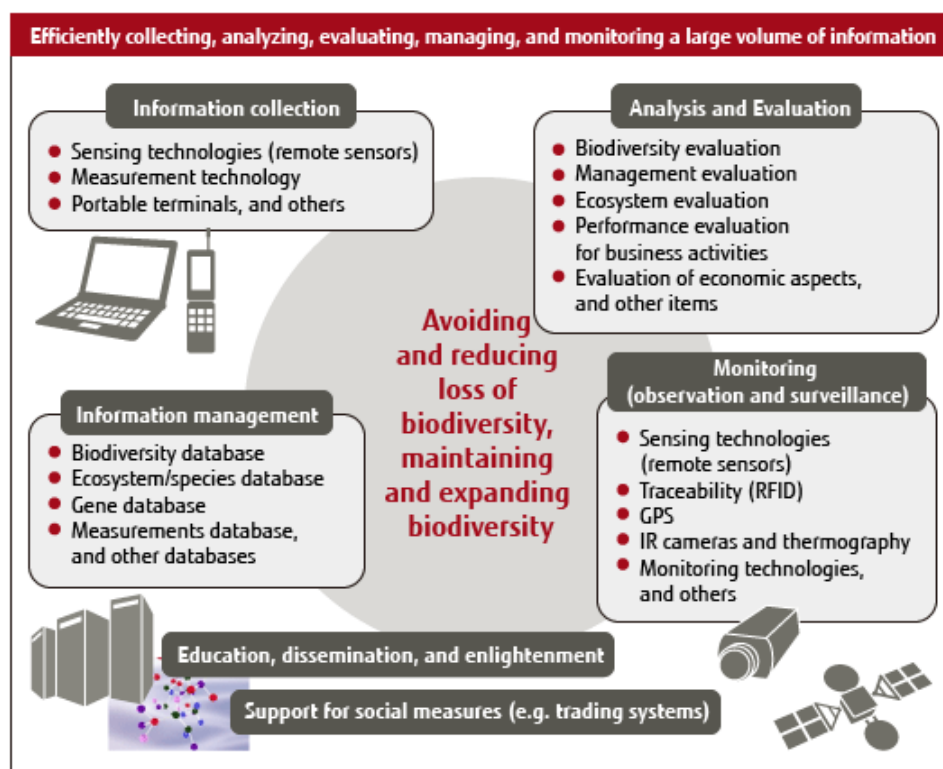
Efficiently collecting, analyzing, evaluating, managing, and monitoring a large volume of information

Information collection
- Sensing technologies (remote sensors)
- Measurement technology
- Portable terminals, and others

Analysis and Evaluation
- Biodiversity evaluation
- Management evaluation
- Ecosystem evaluation
- Performance evaluation for business activities
- Evaluation of economic aspects, and other items

Avoiding and reducing loss of biodiversity, maintaining and expanding biodiversity

Information management
- Biodiversity database
- Ecosystem/species database
- Gene database
- Measurements database, and other databases

Monitoring (observation and surveillance)
- Sensing technologies (remote sensors)
- Traceability (RFID)
- GPS
- IR cameras and thermography
- Monitoring technologies, and others

Education, dissemination, and enlightenment

Support for social measures (e.g. trading systems)